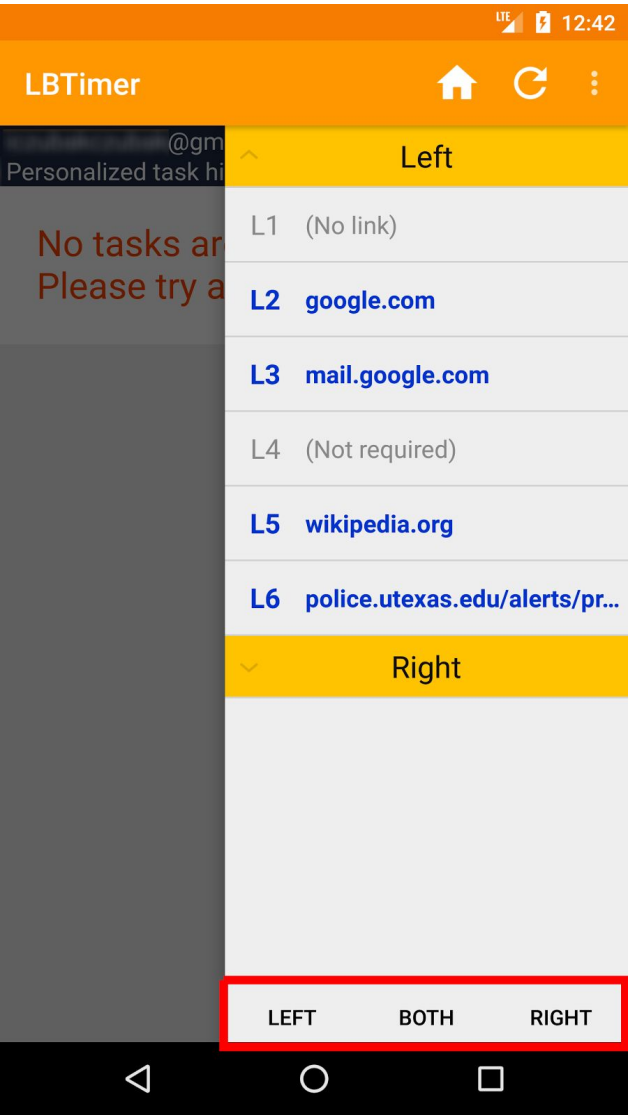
LTE 12:42

LBTimer

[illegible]@gm
Personalized task hi

No tasks ar
Please try a

Left

L1 (No link)

L2 google.com

L3 mail.google.com

L4 (Not required)

L5 wikipedia.org

L6 police.utexas.edu/alerts/pr...

Right

LEFT BOTH RIGHT